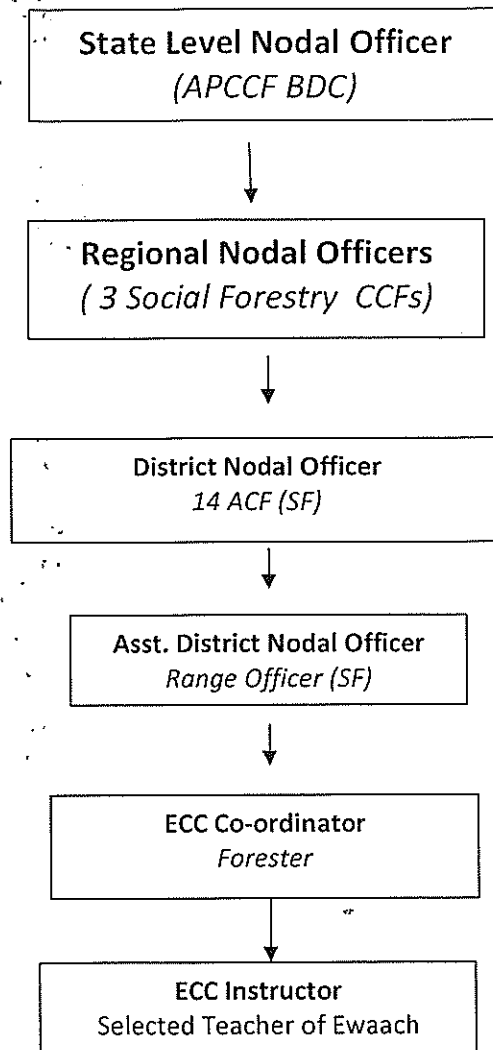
State Level Nodal Officer
(APCCF BDC)

Regional Nodal Officers
( 3 Social Forestry CCFs)

District Nodal Officer
14 ACF (SF)

Asst. District Nodal Officer
Range Officer (SF)

ECC Co-ordinator
Forester

ECC Instructor
Selected Teacher of Ewaach